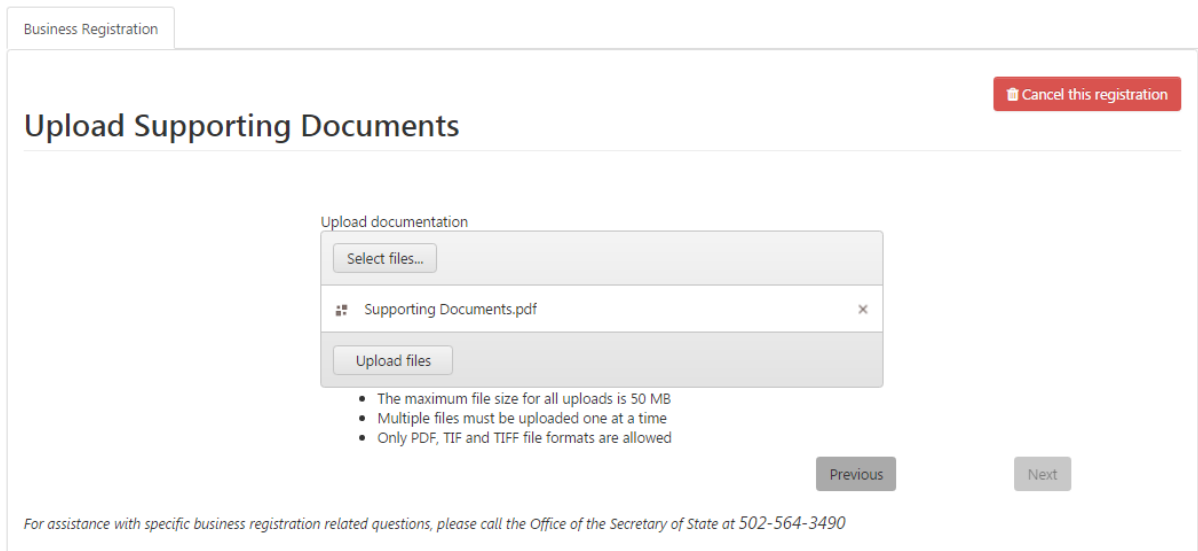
Business Registration

Cancel this registration

Upload Supporting Documents

Upload documentation

Select files...

Supporting Documents.pdf ×

Upload files

- The maximum file size for all uploads is 50 MB
- Multiple files must be uploaded one at a time
- Only PDF, TIF and TIFF file formats are allowed

Previous

Next

For assistance with specific business registration related questions, please call the Office of the Secretary of State at 502-564-3490